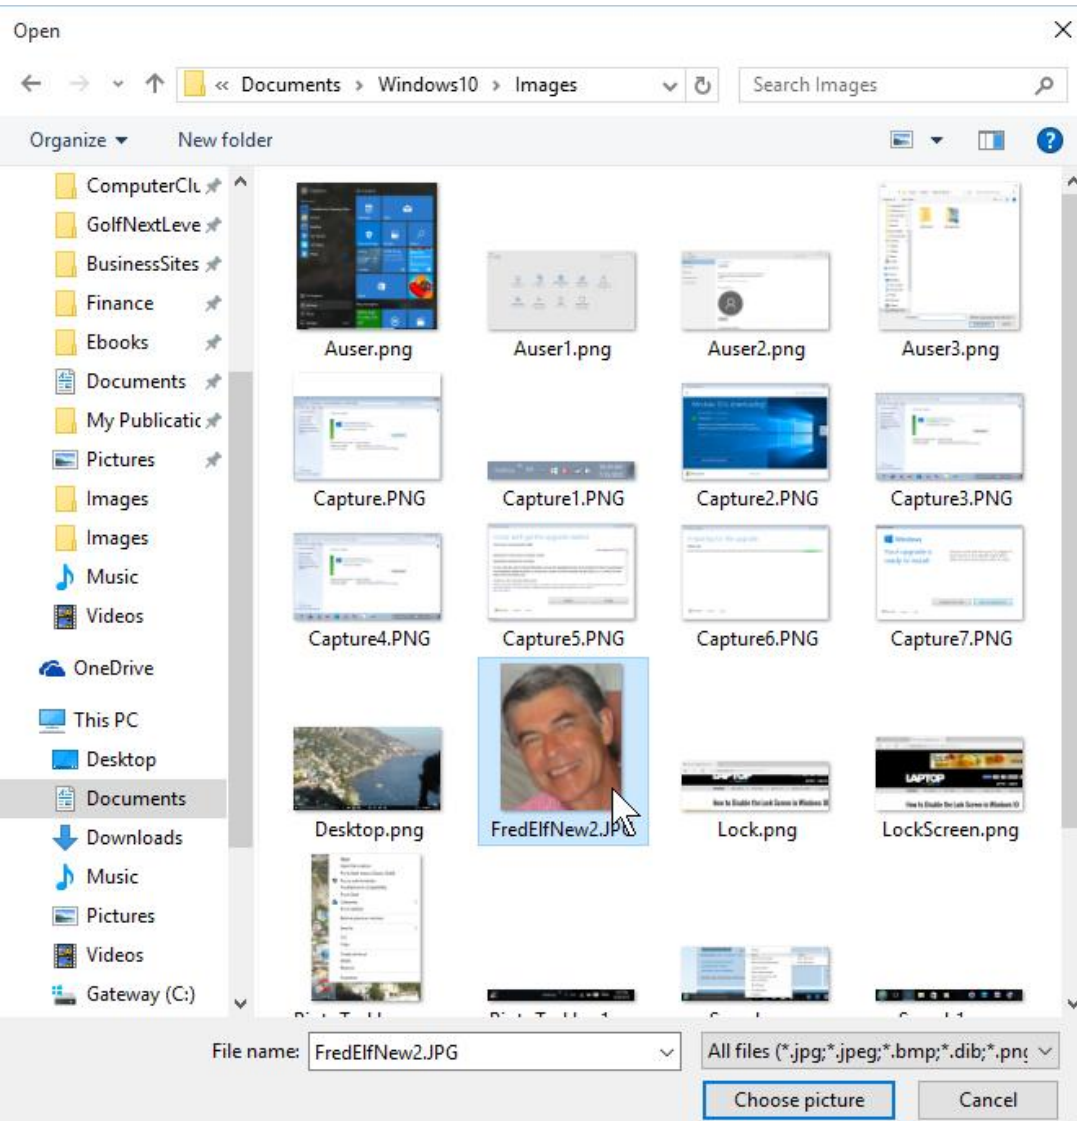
Open

« Documents › Windows10 › Images

Search Images

Organize ▾ New folder

ComputerClu
GolfNextLeve
BusinessSites
Finance
Ebooks
Documents
My Publicatic
Pictures
Images
Images
Music
Videos

OneDrive

This PC
Desktop
Documents
Downloads
Music
Pictures
Videos
Gateway (C:)

Auser.png
Auser1.png
Auser2.png
Auser3.png
Capture.PNG
Capture1.PNG
Capture2.PNG
Capture3.PNG
Capture4.PNG
Capture5.PNG
Capture6.PNG
Capture7.PNG
Desktop.png
FredElfNew2.JPG
Lock.png
LockScreen.png

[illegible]
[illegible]
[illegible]
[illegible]

File name: FredElfNew2.JPG

All files (*.jpg;*.jpeg;*.bmp;*.dib;*.pn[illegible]

Choose picture
Cancel